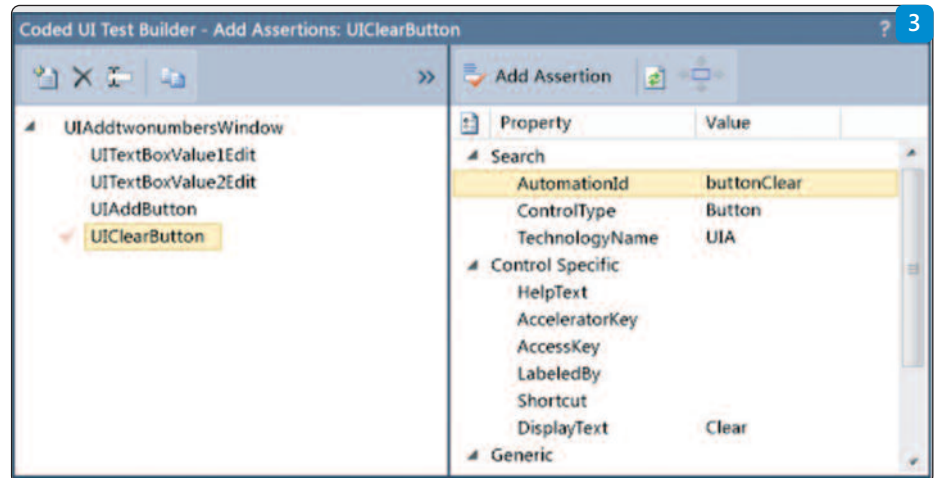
Coded UI Test Builder - Add Assertions: UIClearButton

? 3

Add Assertion

UIAddtwonumbersWindow
UITextBoxValue1Edit
UITextBoxValue2Edit
UIAddButton
UIClearButton

| Property | Value |
|---|---|
| Search | |
| AutomationId | buttonClear |
| ControlType | Button |
| TechnologyName | UIA |
| Control Specific | |
| HelpText | |
| AcceleratorKey | |
| AccessKey | |
| LabeledBy | |
| Shortcut | |
| DisplayText | Clear |
| Generic | |